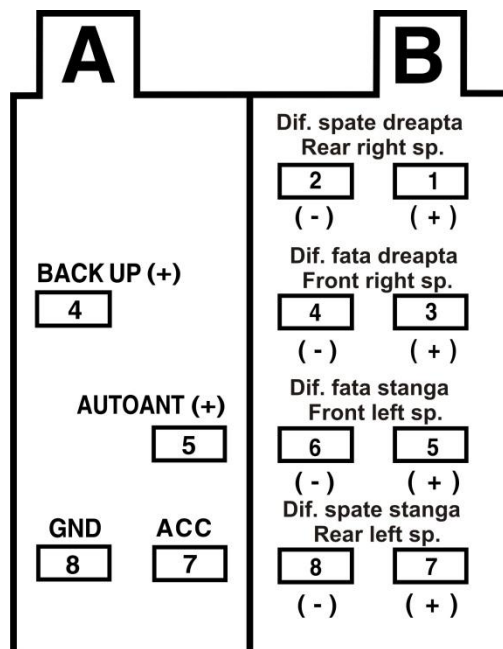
A

BACK UP (+)
4

AUTOANT (+)
5

GND
8

ACC
7

B

Dif. spate dreapta
Rear right sp.
2 1
( - ) ( + )

Dif. fata dreapta
Front right sp.
4 3
( - ) ( + )

Dif. fata stanga
Front left sp.
6 5
( - ) ( + )

Dif. spate stanga
Rear left sp.
8 7
( - ) ( + )